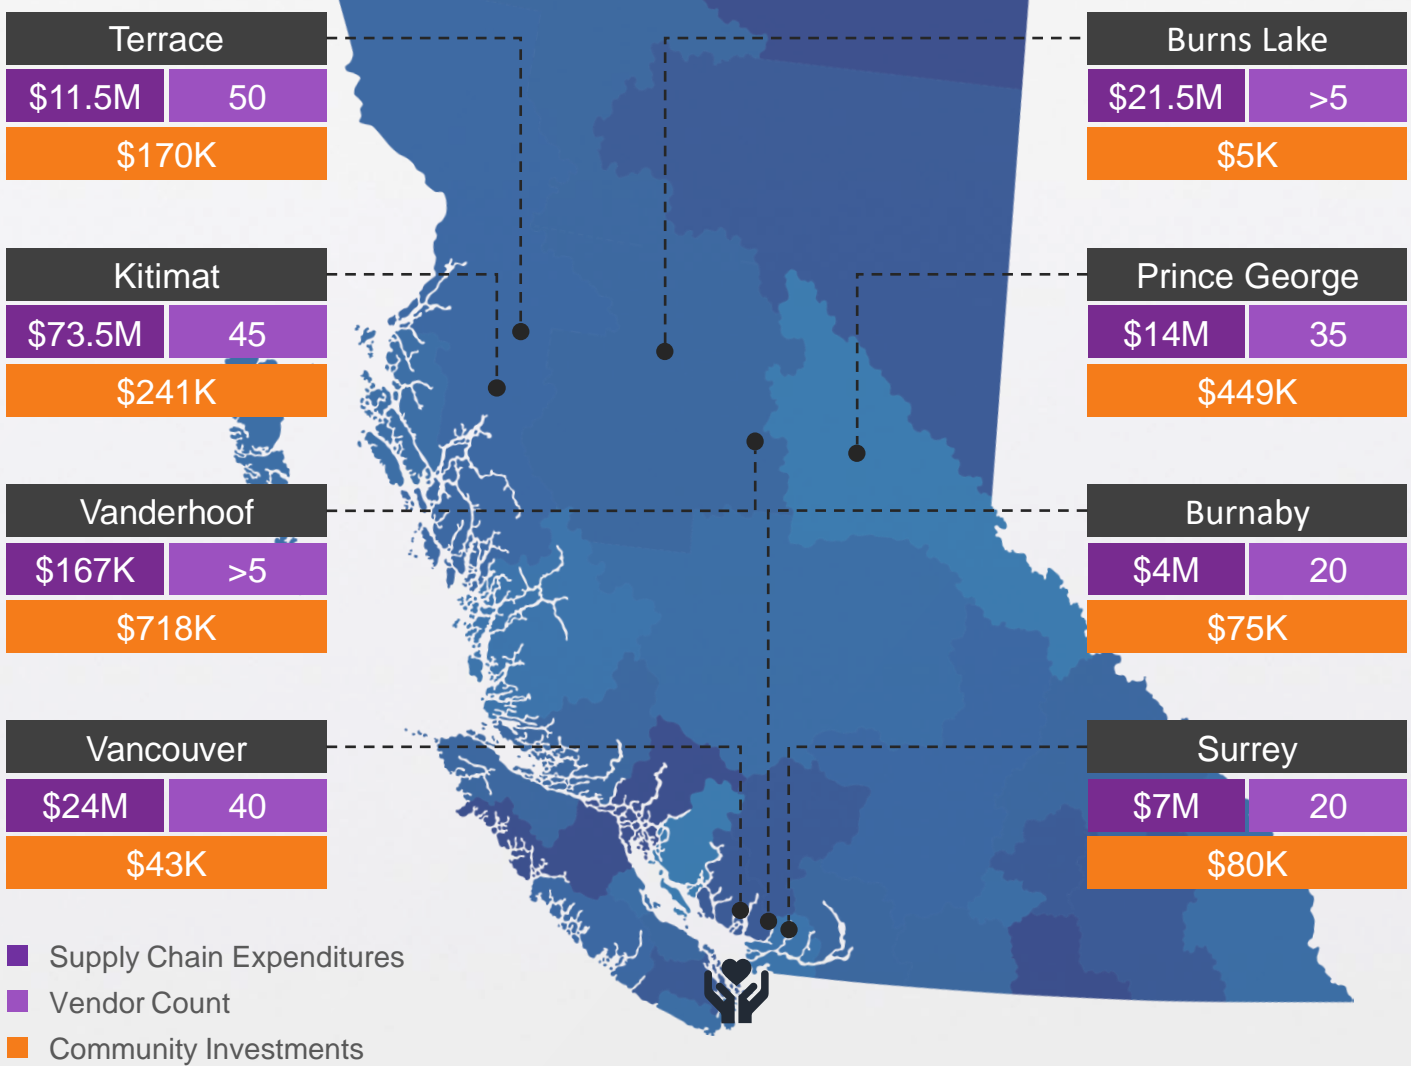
Terrace

| $11.5M | 50 |
|---|---|
| $170K | |

Kitimat

| $73.5M | 45 |
|---|---|
| $241K | |

Vanderhoof

| $167K | >5 |
|---|---|
| $718K | |

Vancouver

| $24M | 40 |
|---|---|
| $43K | |

Burns Lake

| $21.5M | >5 |
|---|---|
| $5K | |

Prince George

| $14M | 35 |
|---|---|
| $449K | |

Burnaby

| $4M | 20 |
|---|---|
| $75K | |

Surrey

| $7M | 20 |
|---|---|
| $80K | |

Supply Chain Expenditures
Vendor Count
Community Investments